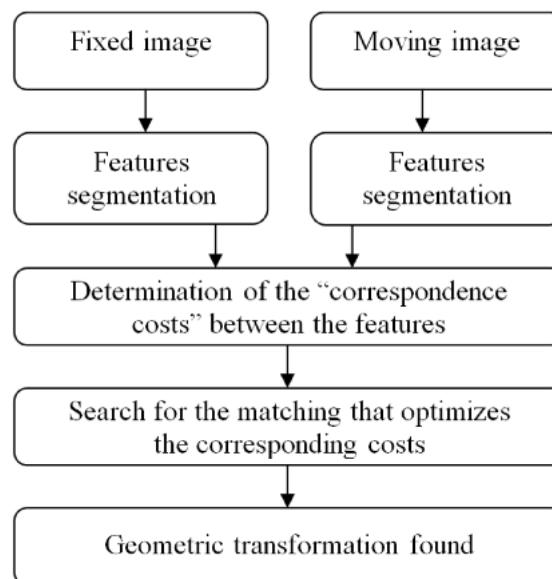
Fixed image

Moving image

Features segmentation

Features segmentation

Determination of the “correspondence costs” between the features

Search for the matching that optimizes the corresponding costs

Geometric transformation found